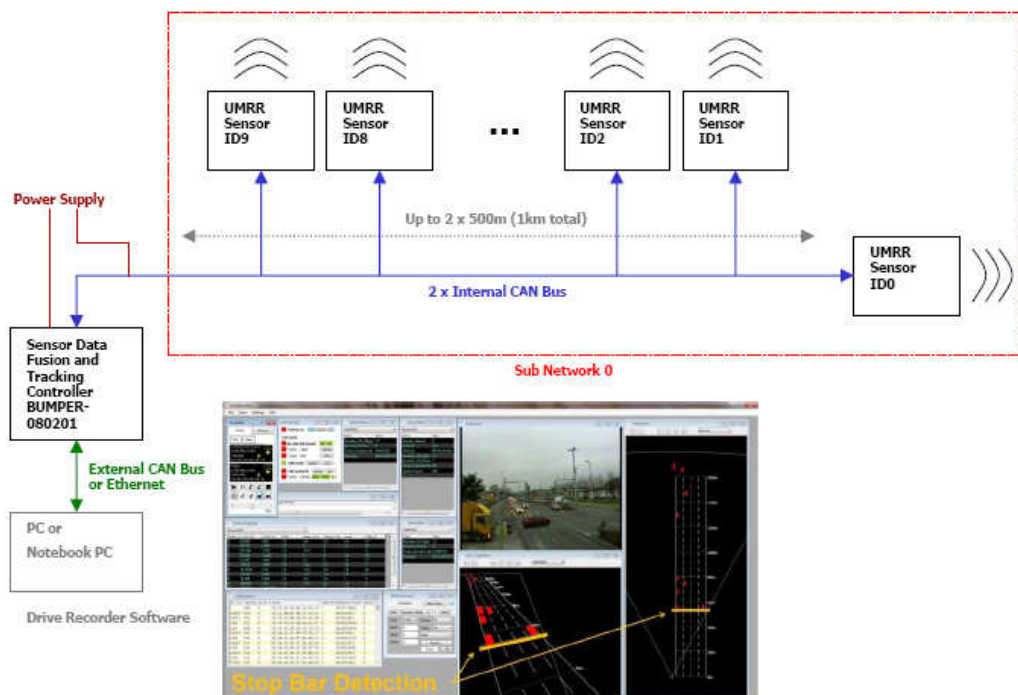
UMRR Sensor ID9

UMRR Sensor ID8

...

UMRR Sensor ID2

UMRR Sensor ID1

Power Supply

Up to 2 x 500m (1km total)

UMRR Sensor ID0

2 x Internal CAN Bus

Sensor Data Fusion and Tracking Controller BUMPER-080201

Sub Network 0

External CAN Bus or Ethernet

PC or Notebook PC

Drive Recorder Software

Stop Bar Detection